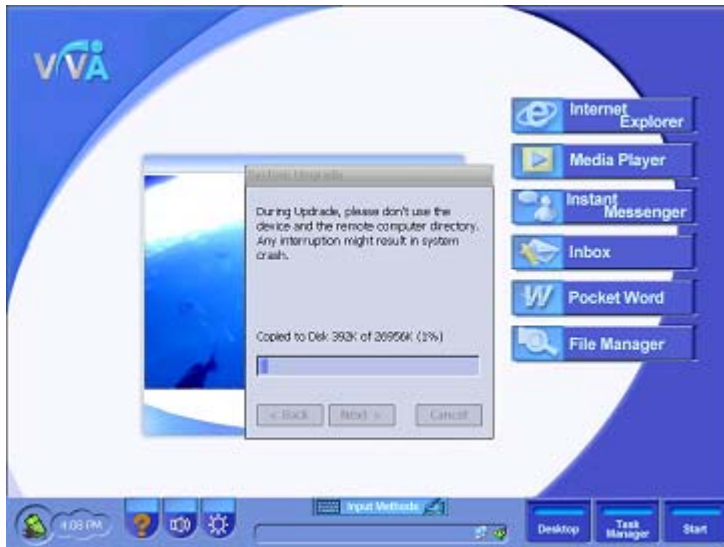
VIVA

Internet Explorer

Media Player

Instant Messenger

Inbox

Pocket Word

File Manager

System Upgrade

During Updrade, please don't use the device and the remote computer directory. Any interruption might result in system crash.

Copied to Disk 392K of 26956K (1%)

< Back

Next >

Cancel

4:08 PM

Input Methods

Desktop

Task Manager

Start